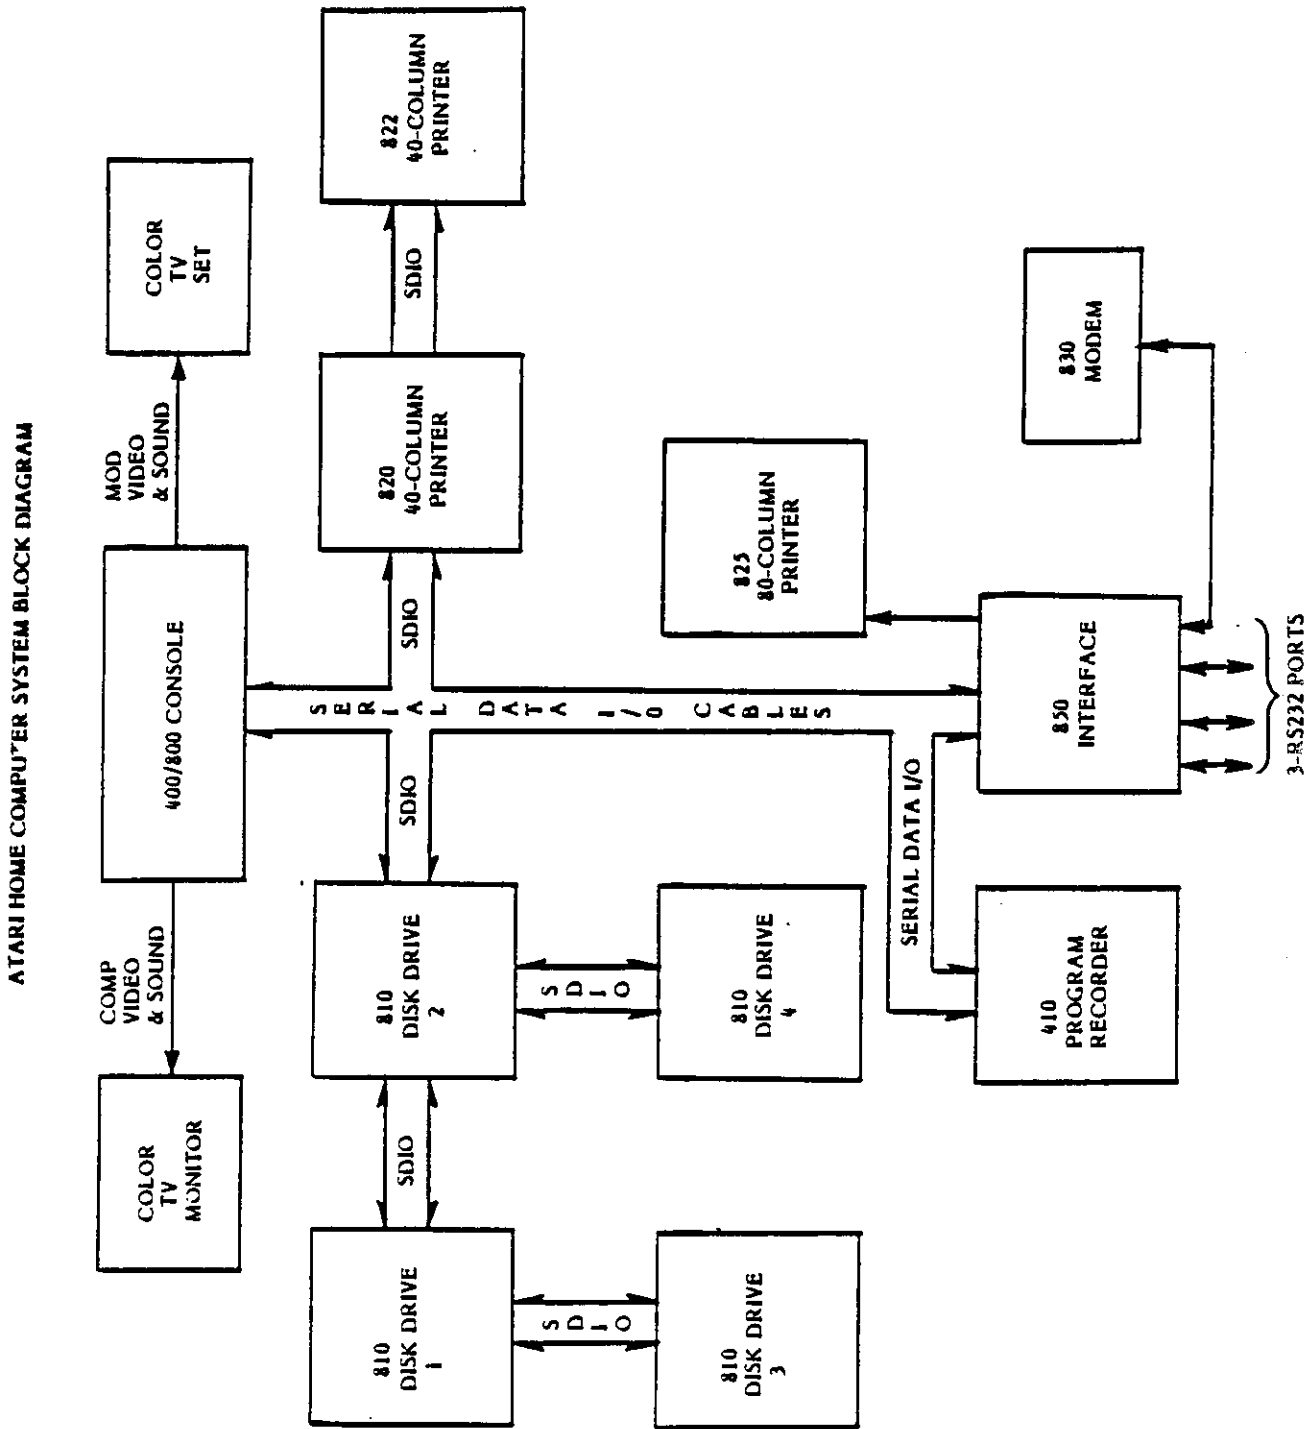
ATARI HOME COMPUTER SYSTEM BLOCK DIAGRAM

COLOR TV SET

MOD VIDEO & SOUND

822 40-COLUMN PRINTER

SDIO

820 40-COLUMN PRINTER

830 MODEM

825 80-COLUMN PRINTER

400/800 CONSOLE

SDIO

SERIAL DATA I/O CABLES

850 INTERFACE

3-RS232 PORTS

SDIO

SERIAL DATA I/O

COMP VIDEO & SOUND

810 DISK DRIVE 2

SDIO

810 DISK DRIVE 4

410 PROGRAM RECORDER

COLOR TV MONITOR

SDIO

810 DISK DRIVE 1

SDIO

810 DISK DRIVE 3